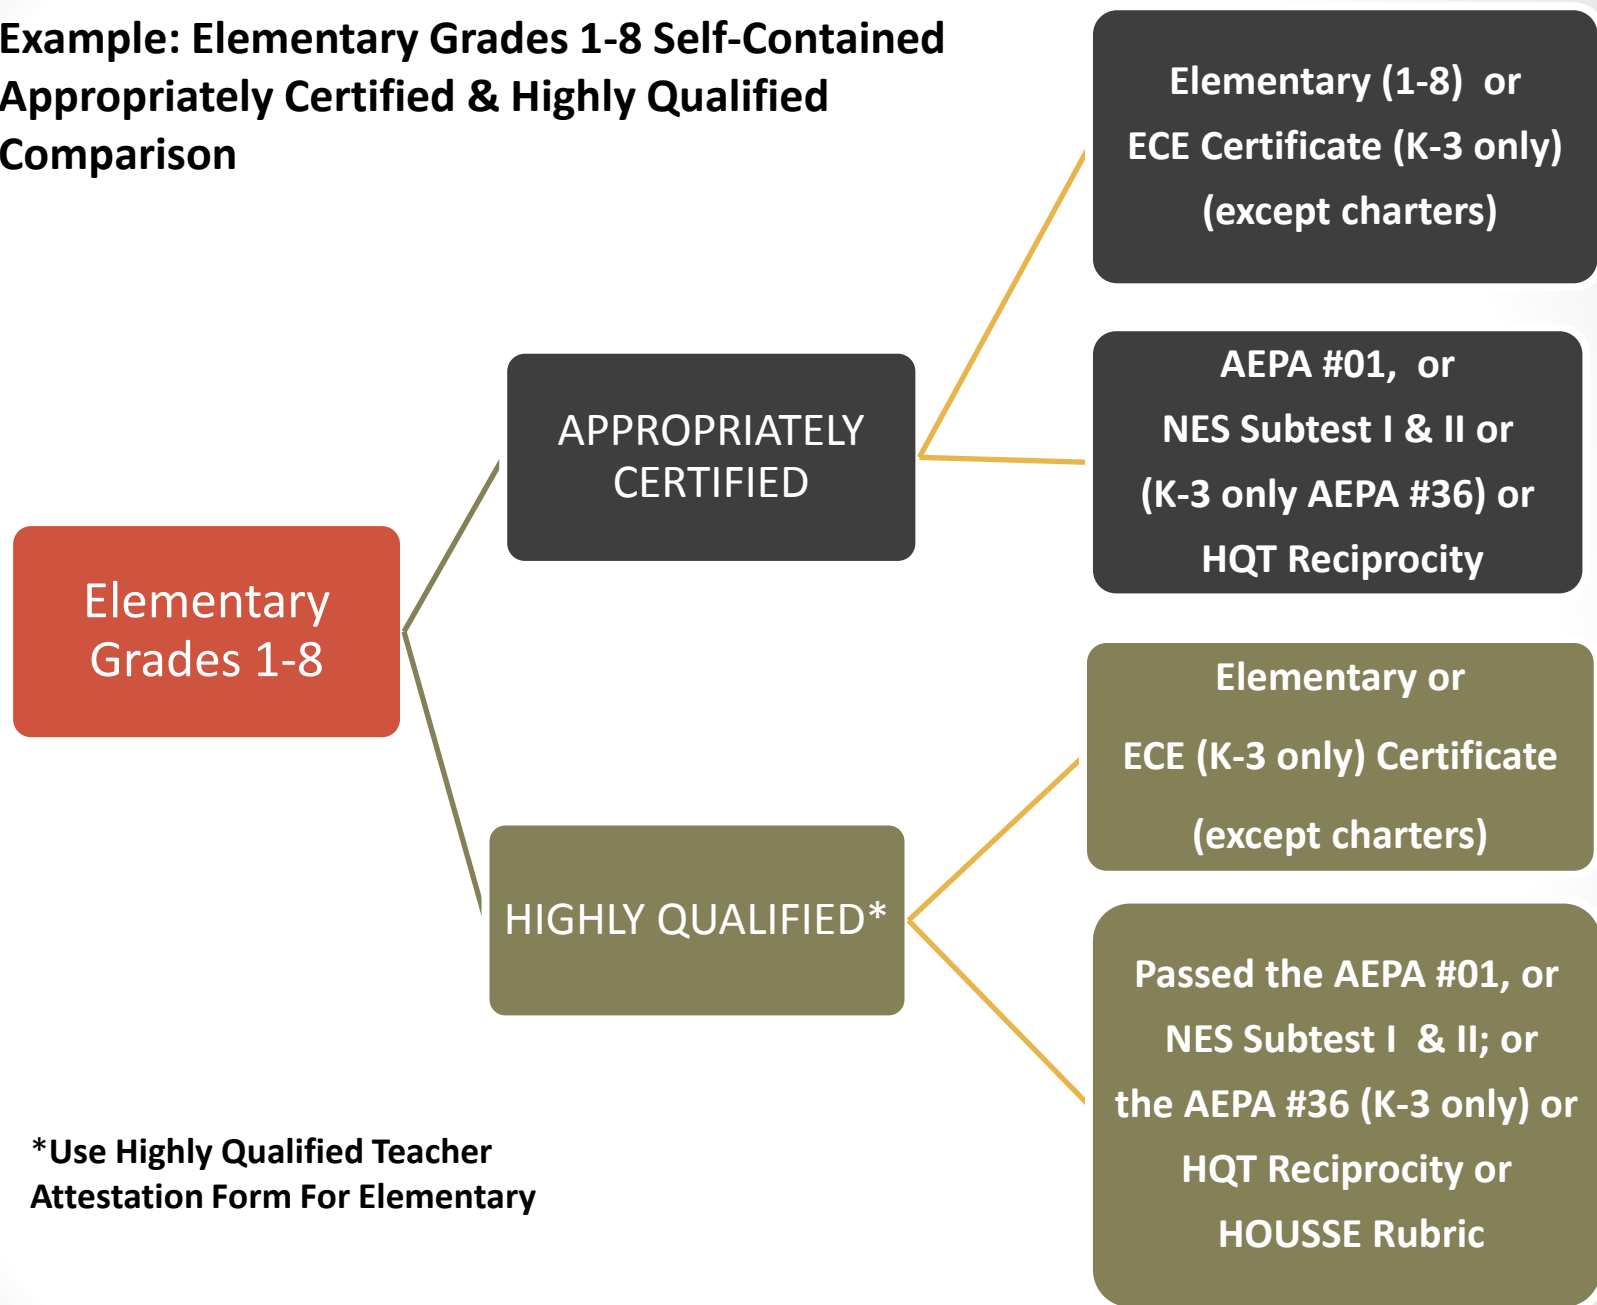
Example: Elementary Grades 1-8 Self-Contained Appropriately Certified & Highly Qualified Comparison

Elementary Grades 1-8

APPROPRIATELY CERTIFIED

Elementary (1-8) or
ECE Certificate (K-3 only)
(except charters)

AEPA #01, or
NES Subtest I & II or
(K-3 only AEPA #36) or
HQT Reciprocity

HIGHLY QUALIFIED*

Elementary or
ECE (K-3 only) Certificate
(except charters)

Passed the AEPA #01, or
NES Subtest I & II; or
the AEPA #36 (K-3 only) or
HQT Reciprocity or
HOUSSE Rubric

*Use Highly Qualified Teacher Attestation Form For Elementary